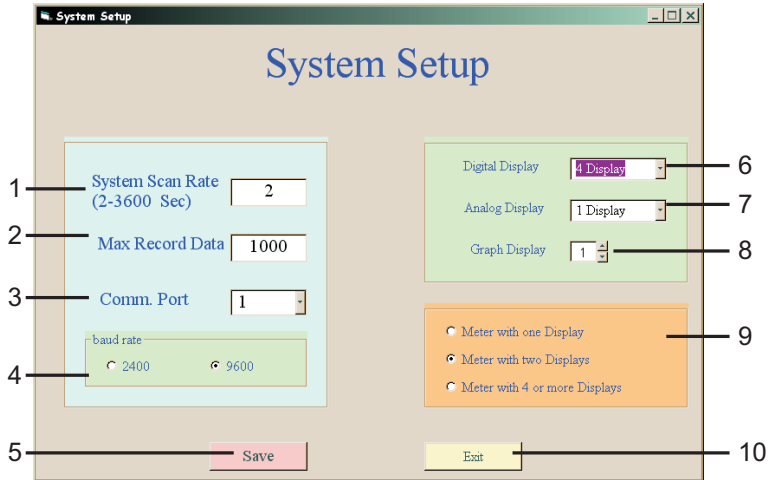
System Setup

System Setup

1 System Scan Rate (2-3600 Sec) 2

2 Max Record Data 1000

3 Comm. Port 1

baud rate

4 2400 9600

5 Save

Digital Display 4 Display 6

Analog Display 1 Display 7

Graph Display 1 8

Meter with one Display 9

Meter with two Displays

Meter with 4 or more Displays

Exit 10